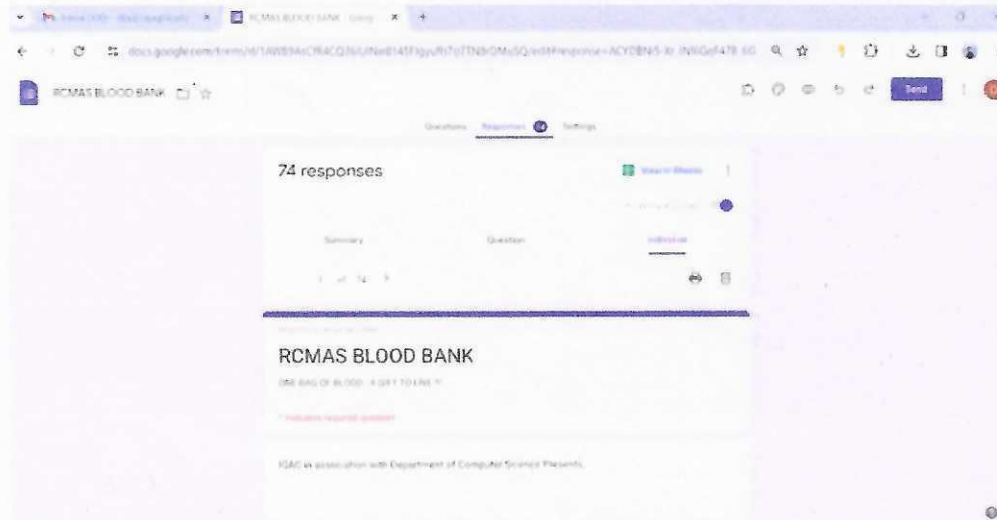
RCMAS BLOOD BANK - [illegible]

docs.google.com/forms/d/1AW8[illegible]

RCMAS BLOOD BANK

Send

Questions Responses 74 Settings

74 responses

View in Sheets

Summary Question Individual

1 of 74

RCMAS BLOOD BANK

ONE BAG OF BLOOD - A GIFT TO LIVE !!

* Indicates required question

IQAC in association with Department of Computer Science Presents